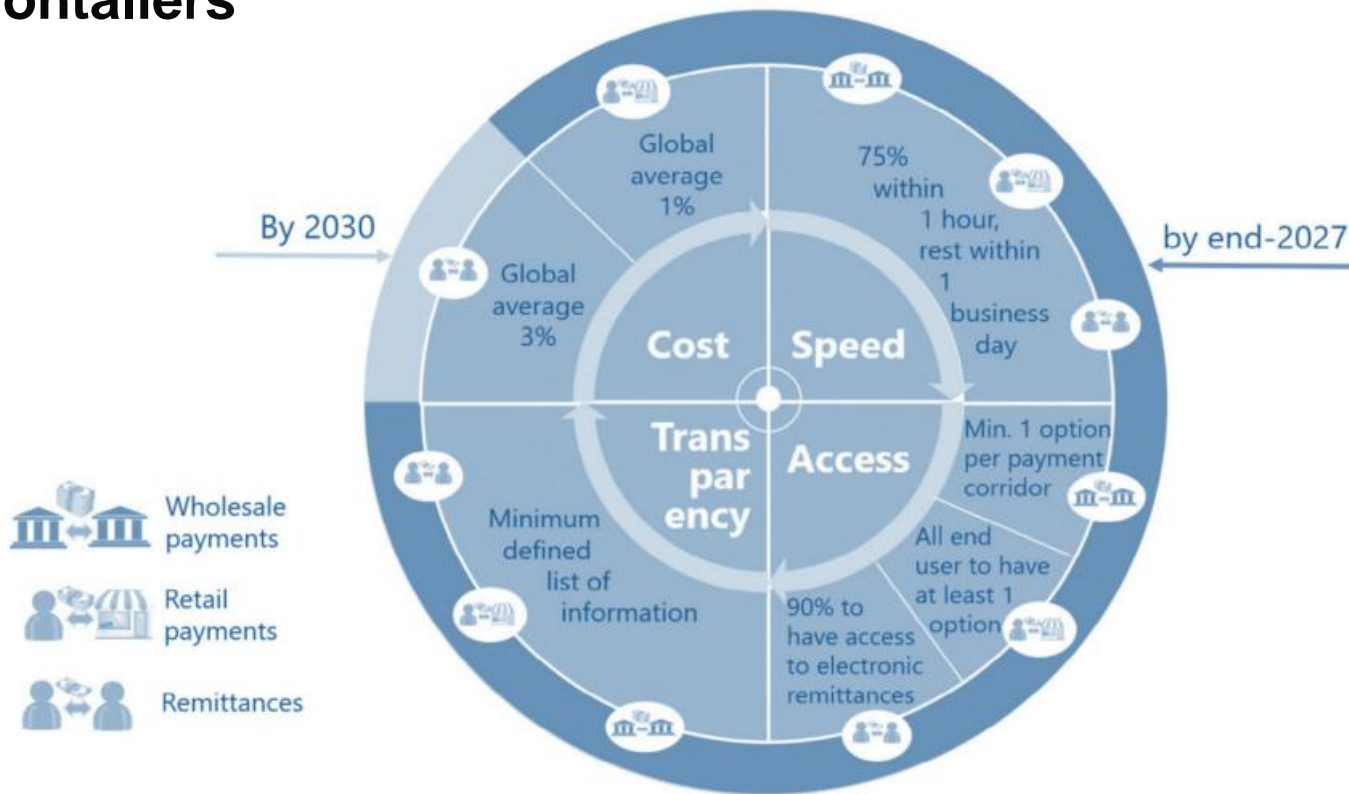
ontailers

By 2030

by end-2027

Global average 1%

75% within 1 hour, rest within 1 business day

Global average 3%

Cost

Speed

Trans par ency

Access

Min. 1 option per payment corridor

All end user to have at least 1 option

90% to have access to electronic remittances

Minimum defined list of information

Wholesale payments

Retail payments

Remittances